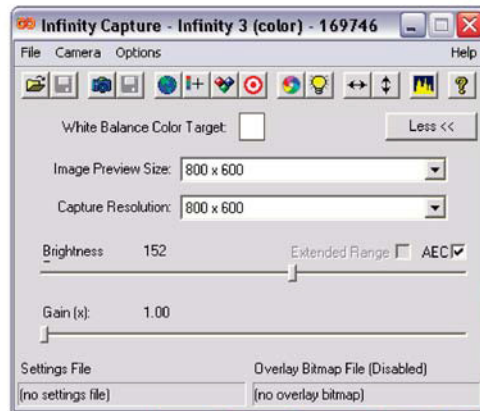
Infinity Capture - Infinity 3 (color) - 169746

File Camera Options Help

White Balance Color Target:

Less <<

Image Preview Size: 800 x 600

Capture Resolution: 800 x 600

Brightness 152

Extended Range AEC

Gain (x): 1.00

Settings File

Overlay Bitmap File (Disabled)

(no settings file)

(no overlay bitmap)